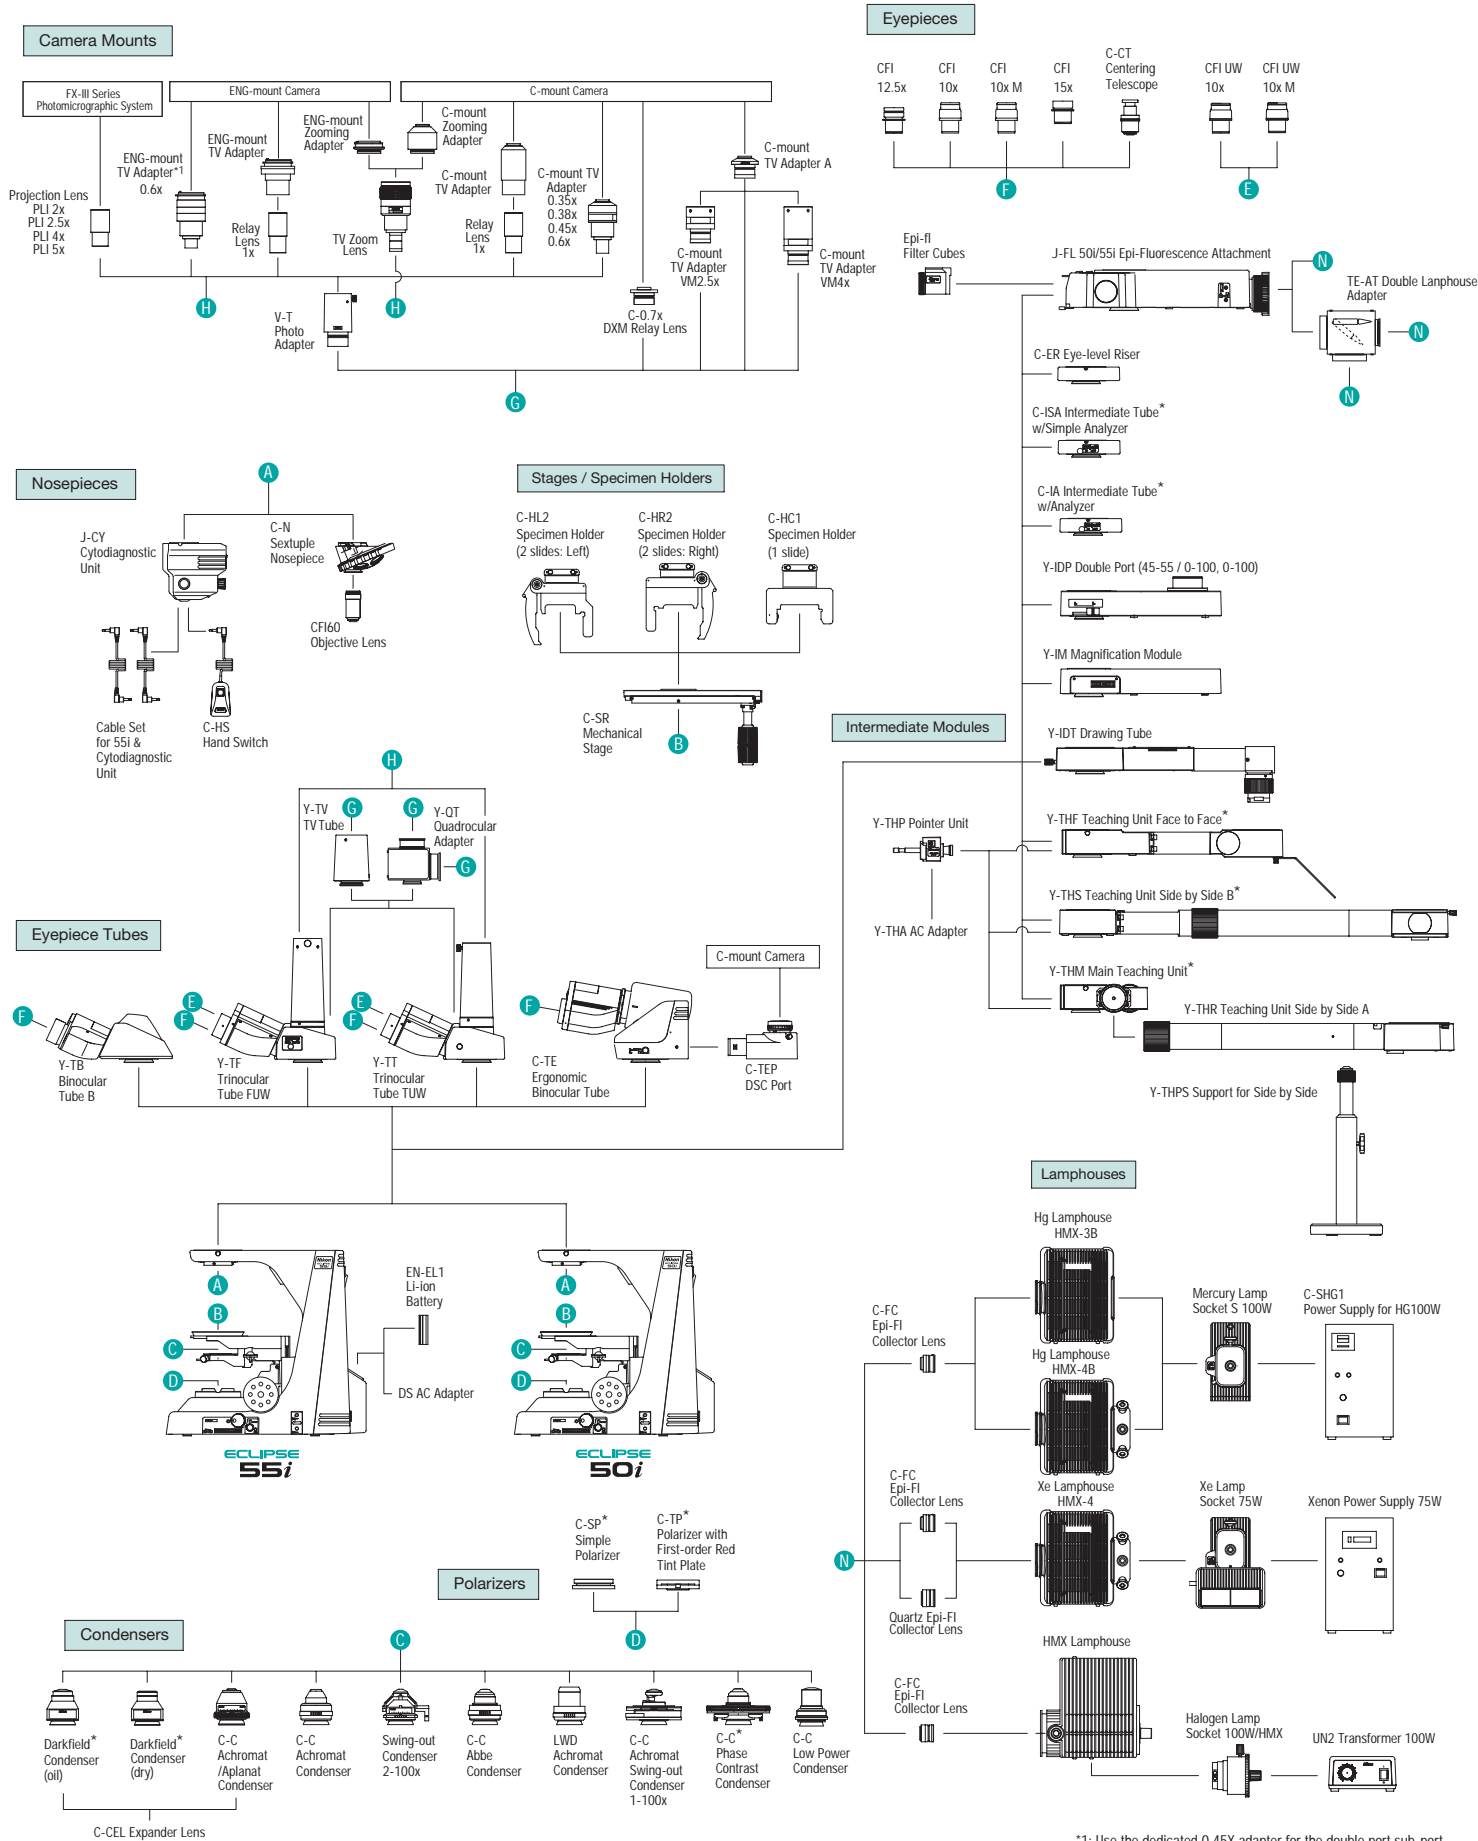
Camera Mounts

FX-III Series Photomicrographic System

ENG-mount Camera

C-mount Camera

Projection Lens PLI 2x PLI 2.5x PLI 4x PLI 5x

ENG-mount TV Adapter*1 0.6x

ENG-mount TV Adapter

Relay Lens 1x

ENG-mount Zooming Adapter

TV Zoom Lens

C-mount Zooming Adapter

C-mount TV Adapter

Relay Lens 1x

C-mount TV Adapter 0.35x 0.38x 0.45x 0.6x

C-mount TV Adapter A

C-mount TV Adapter VM2.5x

C-mount TV Adapter VM4x

C-0.7x DXM Relay Lens

V-T Photo Adapter

H

H

G

Eyepieces

CFI 12.5x

CFI 10x

CFI 10x M

CFI 15x

C-CT Centering Telescope

CFI UW 10x

CFI UW 10x M

F

E

Epi-fl Filter Cubes

J-FL 50i/55i Epi-Fluorescence Attachment

N

TE-AT Double Lanphouse Adapter

N

N

C-ER Eye-level Riser

C-ISA Intermediate Tube* w/Simple Analyzer

C-IA Intermediate Tube* w/Analyzer

Y-IDP Double Port (45-55 / 0-100, 0-100)

Y-IM Magnification Module

Intermediate Modules

Y-IDT Drawing Tube

Y-THP Pointer Unit

Y-THF Teaching Unit Face to Face*

Y-THS Teaching Unit Side by Side B*

Y-THA AC Adapter

Y-THM Main Teaching Unit*

Y-THR Teaching Unit Side by Side A

Y-THPS Support for Side by Side

Nosepieces

A

J-CY Cytodiagnostic Unit

C-N Sextuple Nosepiece

CFI60 Objective Lens

Cable Set for 55i & Cytodiagnostic Unit

C-HS Hand Switch

Stages / Specimen Holders

C-HL2 Specimen Holder (2 slides: Left)

C-HR2 Specimen Holder (2 slides: Right)

C-HC1 Specimen Holder (1 slide)

C-SR Mechanical Stage

B

H

Y-TV TV Tube

G

G

Y-QT Quadrocular Adapter

G

Eyepiece Tubes

F

Y-TB Binocular Tube B

E

F

Y-TF Trinocular Tube FUW

E

F

Y-TT Trinocular Tube TUW

F

C-TE Ergonomic Binocular Tube

C-mount Camera

C-TEP DSC Port

A

B

C

D

EN-EL1 Li-ion Battery

DS AC Adapter

ECLIPSE 55i

A

B

C

D

ECLIPSE 50i

Lamphouses

Hg Lamphouse HMX-3B

Mercury Lamp Socket S 100W

C-SHG1 Power Supply for HG100W

C-FC Epi-Fl Collector Lens

Hg Lamphouse HMX-4B

C-FC Epi-Fl Collector Lens

Xe Lamphouse HMX-4

Xe Lamp Socket 75W

Xenon Power Supply 75W

N

Quartz Epi-Fl Collector Lens

HMX Lamphouse

C-FC Epi-Fl Collector Lens

Halogen Lamp Socket 100W/HMX

UN2 Transformer 100W

C-SP* Simple Polarizer

C-TP* Polarizer with First-order Red Tint Plate

Polarizers

D

Condensers

C

Darkfield* Condenser (oil)

Darkfield* Condenser (dry)

C-C Achromat /Aplanat Condenser

C-C Achromat Condenser

Swing-out Condenser 2-100x

C-C Abbe Condenser

LWD Achromat Condenser

C-C Achromat Swing-out Condenser 1-100x

C-C* Phase Contrast Condenser

C-C Low Power Condenser

C-CEL Expander Lens

*1: Use the dedicated 0.45X adapter for the double port sub-port